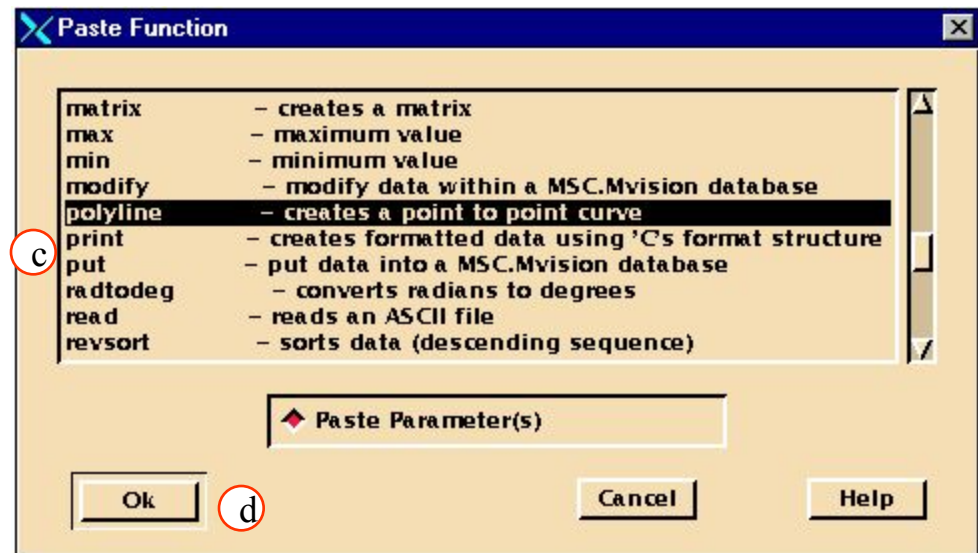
Paste Function

matrix - creates a matrix
max - maximum value
min - minimum value
modify - modify data within a MSC.Mvision database
polyline - creates a point to point curve
print - creates formatted data using 'C's format structure
put - put data into a MSC.Mvision database
radtodeg - converts radians to degrees
read - reads an ASCII file
revsort - sorts data (descending sequence)

c

Paste Parameter(s)

Ok
d
Cancel
Help